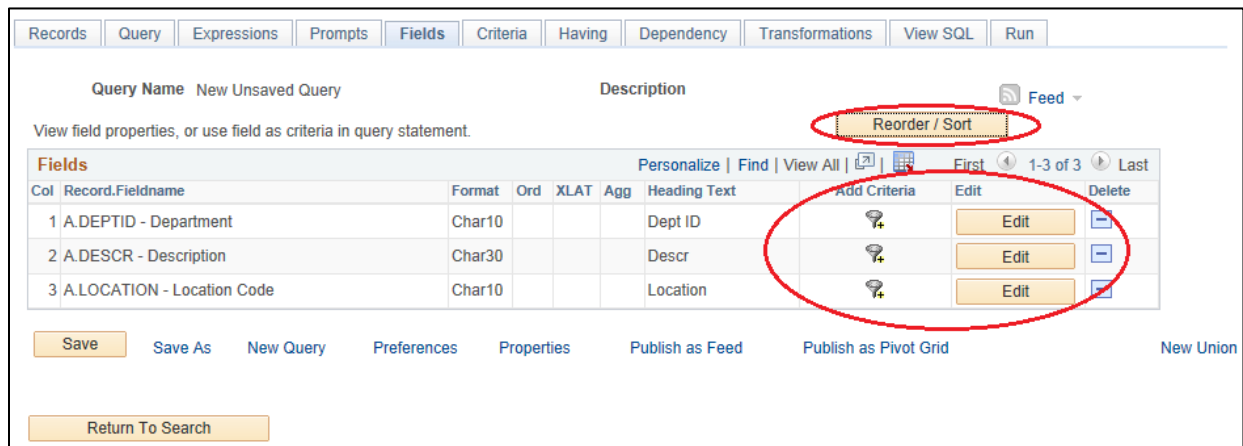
Records | Query | Expressions | Prompts | Fields | Criteria | Having | Dependency | Transformations | View SQL | Run

Query Name New Unsaved Query

Description

Feed

View field properties, or use field as criteria in query statement.

Reorder / Sort

Fields

Personalize | Find | View All |

First 1-3 of 3 Last

| Col | Record.Fieldname | Format | Ord | XLAT | Agg | Heading Text | Add Criteria | Edit | Delete |
|---|---|---|---|---|---|---|---|---|---|
| 1 | A.DEPTID - Department | Char10 | | | | Dept ID | | Edit | |
| 2 | A.DESCR - Description | Char30 | | | | Descr | | Edit | |
| 3 | A.LOCATION - Location Code | Char10 | | | | Location | | Edit | |

Save Save As New Query Preferences Properties Publish as Feed Publish as Pivot Grid New Union

Return To Search